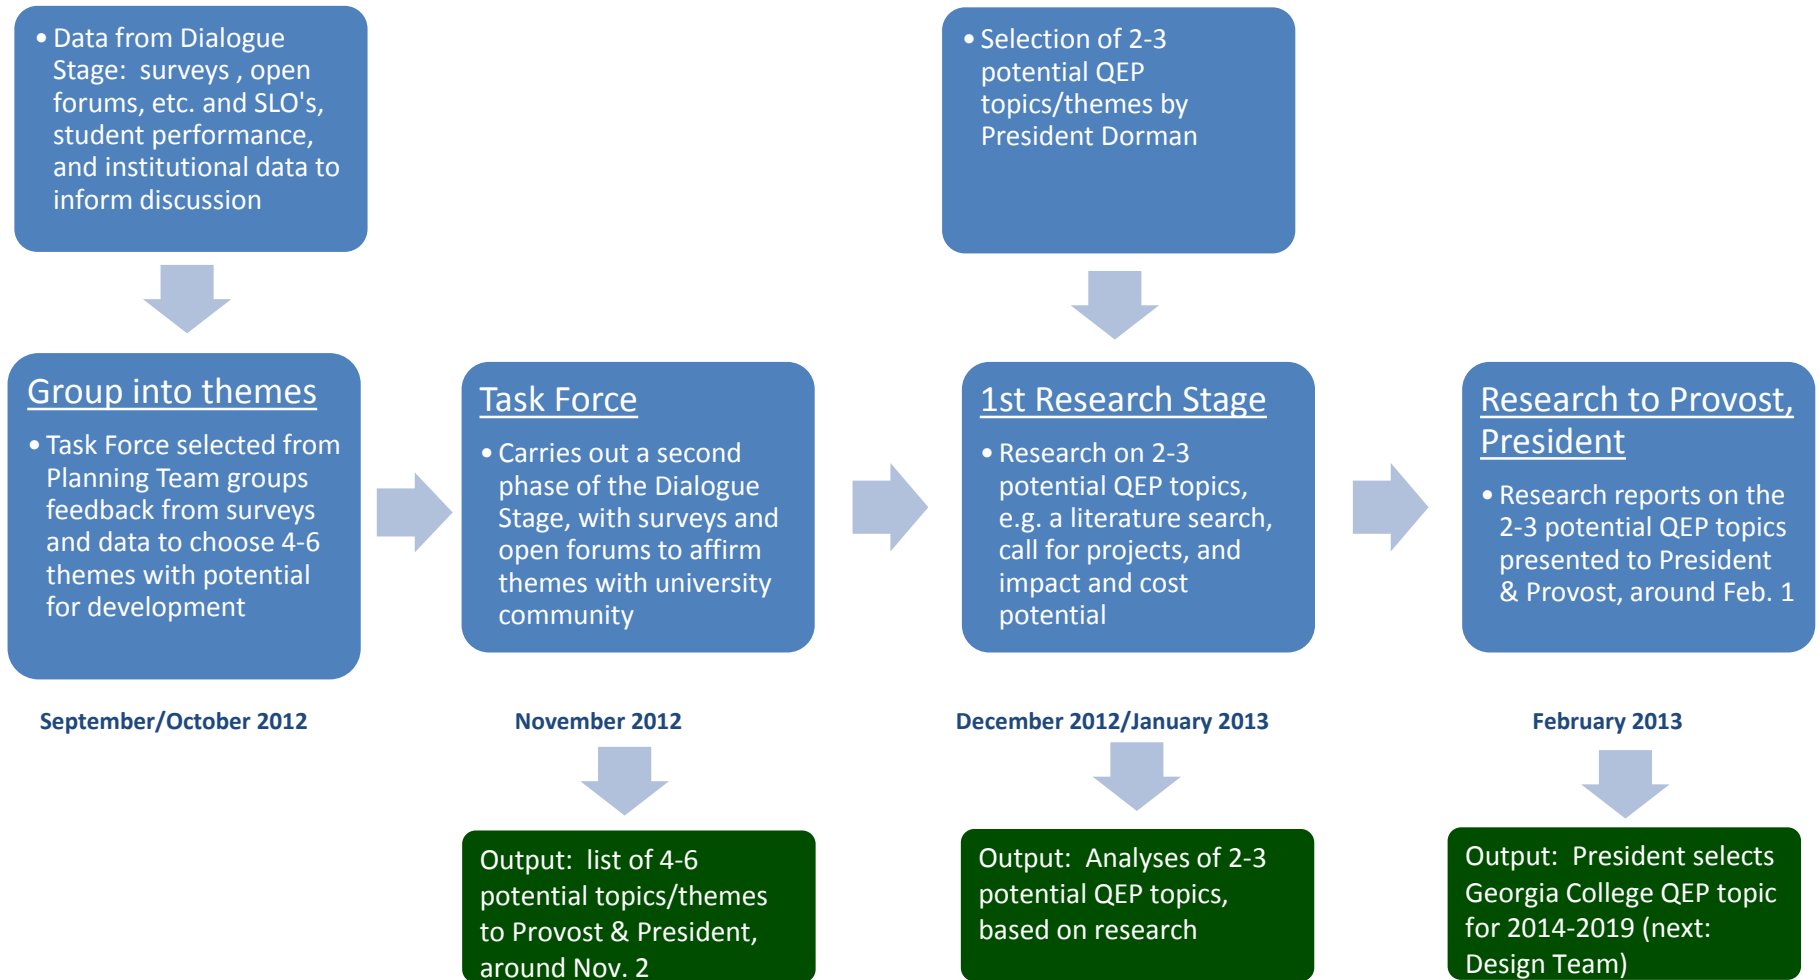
• Data from Dialogue Stage: surveys , open forums, etc. and SLO's, student performance, and institutional data to inform discussion

Group into themes

• Task Force selected from Planning Team groups feedback from surveys and data to choose 4-6 themes with potential for development

September/October 2012

Task Force

• Carries out a second phase of the Dialogue Stage, with surveys and open forums to affirm themes with university community

November 2012

Output: list of 4-6 potential topics/themes to Provost & President, around Nov. 2

• Selection of 2-3 potential QEP topics/themes by President Dorman

1st Research Stage

• Research on 2-3 potential QEP topics, e.g. a literature search, call for projects, and impact and cost potential

December 2012/January 2013

Output: Analyses of 2-3 potential QEP topics, based on research

Research to Provost, President

• Research reports on the 2-3 potential QEP topics presented to President & Provost, around Feb. 1

February 2013

Output: President selects Georgia College QEP topic for 2014-2019 (next: Design Team)